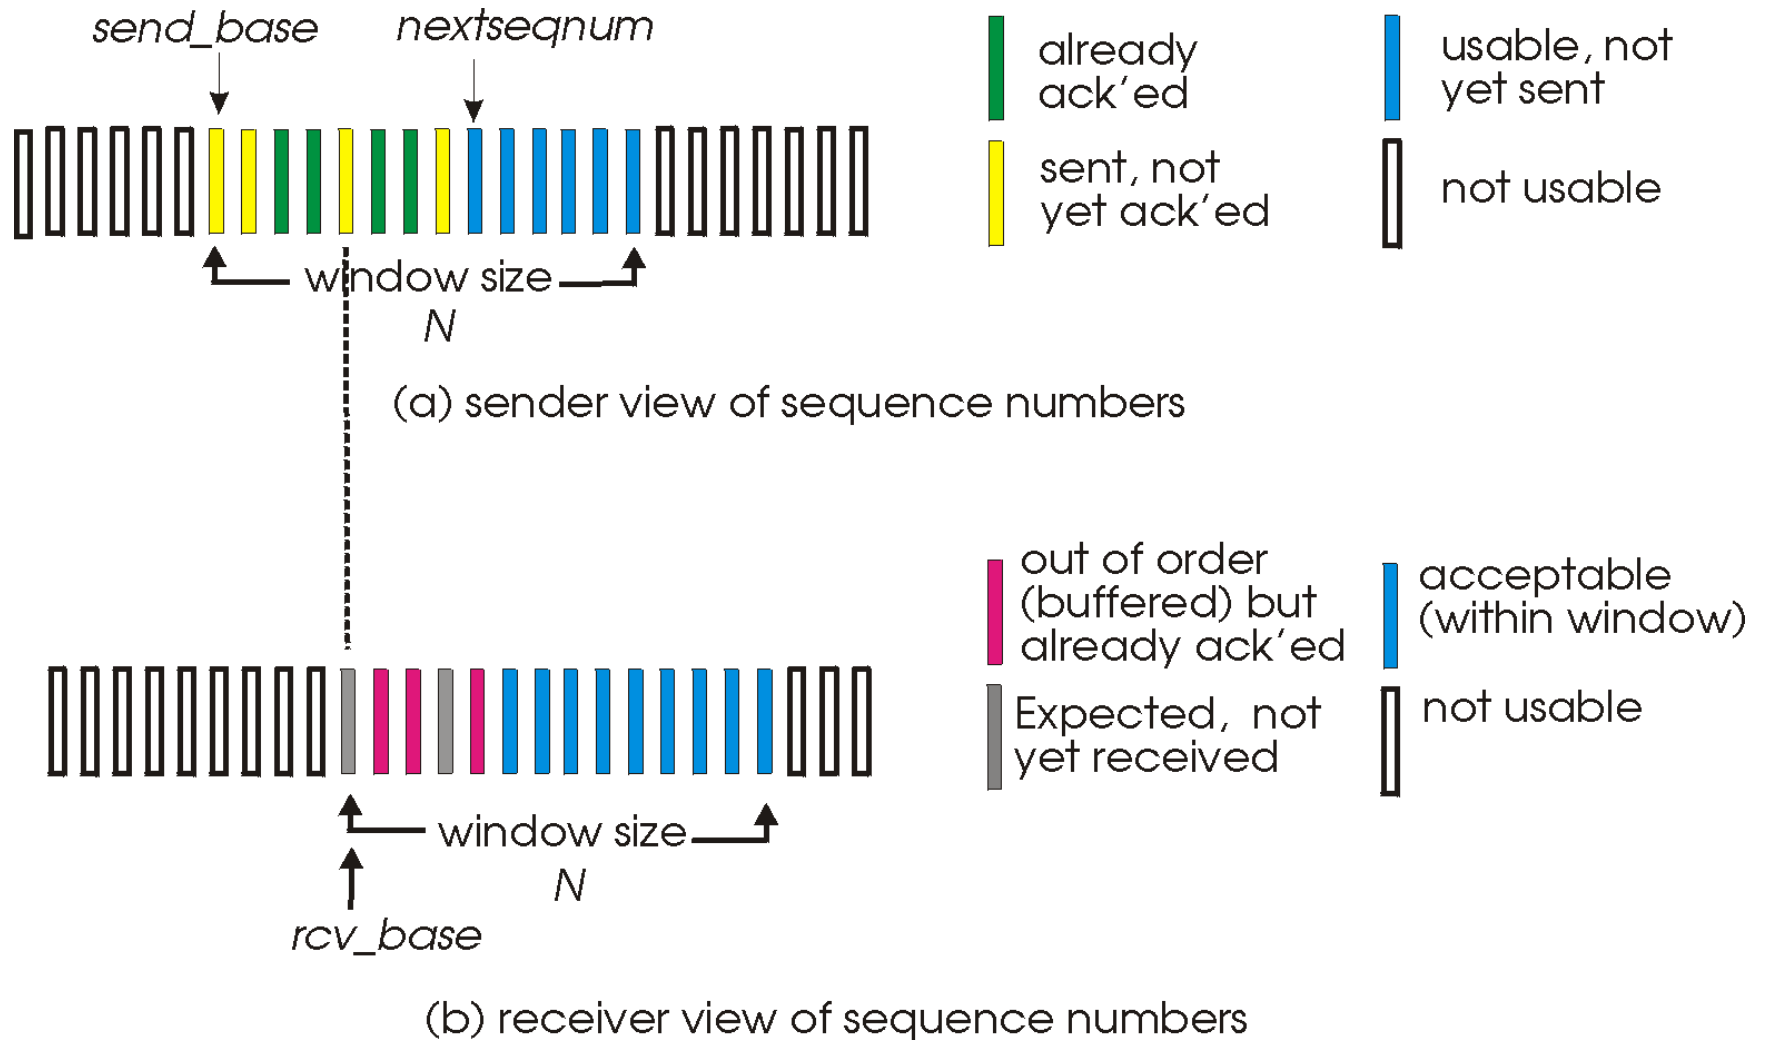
send_base

nextseqnum

already ack'ed

usable, not yet sent

sent, not yet ack'ed

not usable

window size N

(a) sender view of sequence numbers

out of order (buffered) but already ack'ed

acceptable (within window)

Expected, not yet received

not usable

window size N

rcv_base

(b) receiver view of sequence numbers